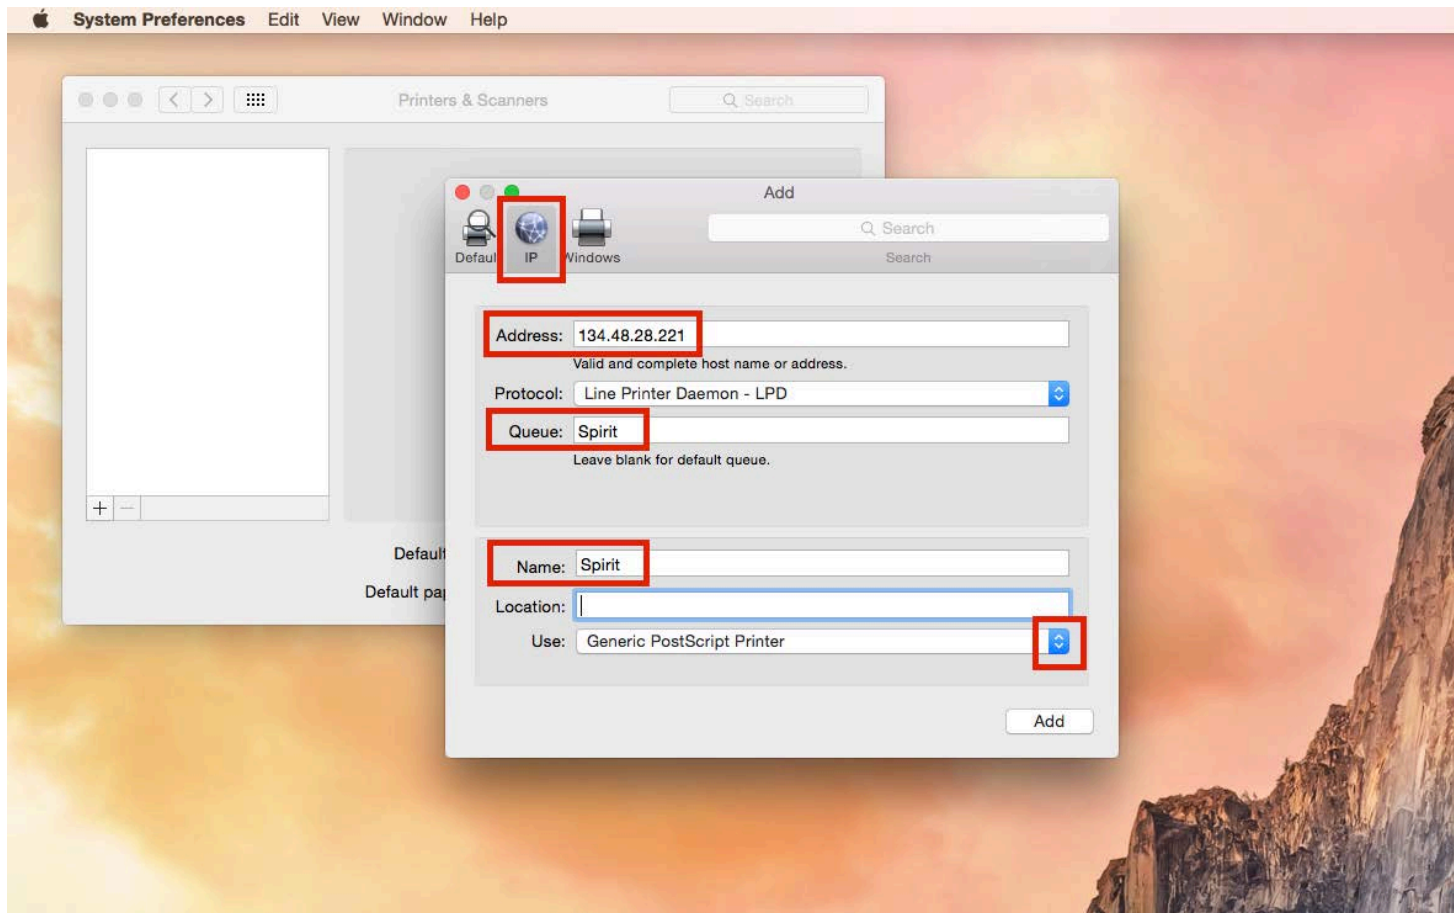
System Preferences Edit View Window Help

Printers & Scanners

Search

+ −

Default

Default pa

Add

Default IP Windows

Search

Search

Address: 134.48.28.221

Valid and complete host name or address.

Protocol: Line Printer Daemon - LPD

Queue: Spirit

Leave blank for default queue.

Name: Spirit

Location:

Use: Generic PostScript Printer

Add